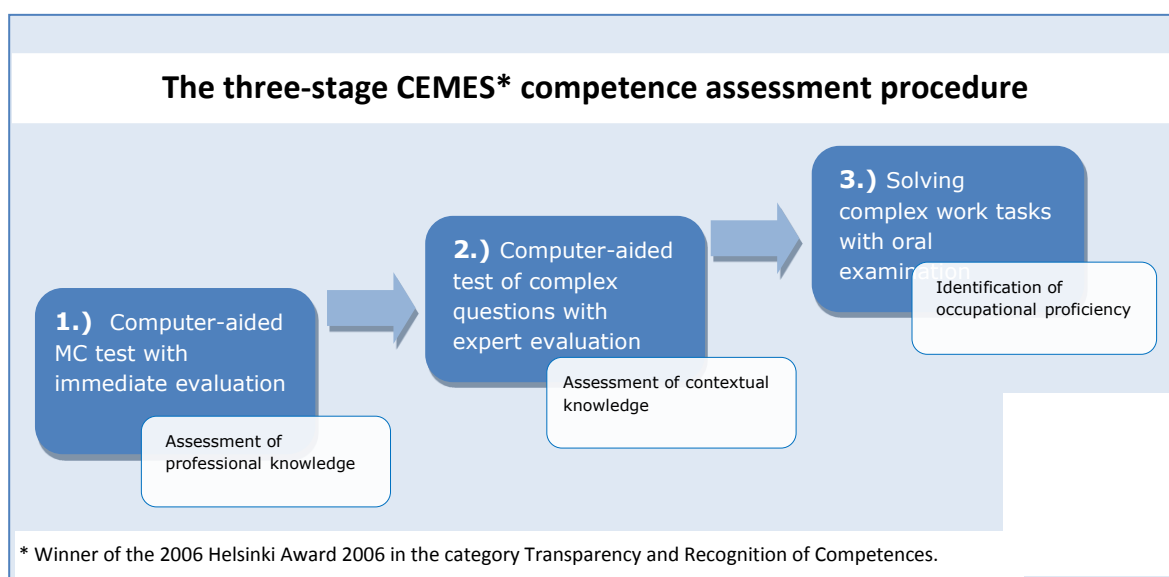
The three-stage CEMES* competence assessment procedure

1.) Computer-aided MC test with immediate evaluation

Assessment of professional knowledge

2.) Computer-aided test of complex questions with expert evaluation

Assessment of contextual knowledge

3.) Solving complex work tasks with oral examination

Identification of occupational proficiency

* Winner of the 2006 Helsinki Award 2006 in the category Transparency and Recognition of Competences.